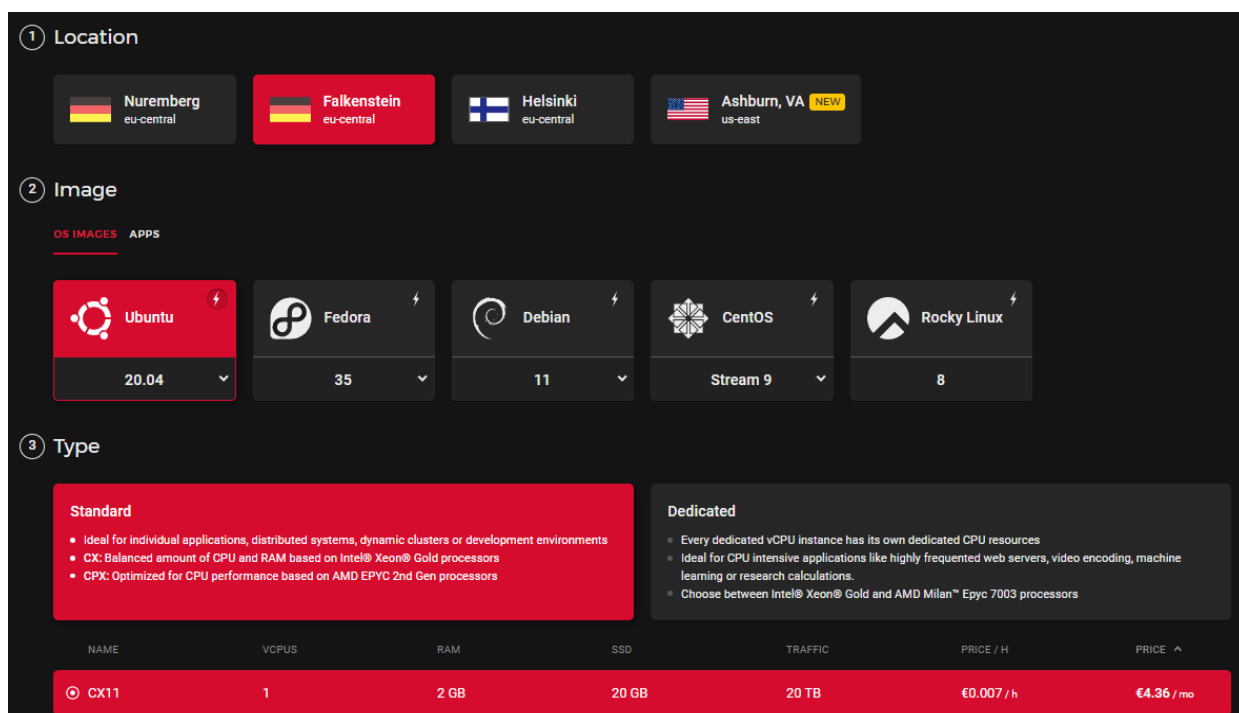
1 Location

Nuremberg
eu-central

Falkenstein
eu-central

Helsinki
eu-central

Ashburn, VA NEW
us-east

2 Image

OS IMAGES APPS

Ubuntu
20.04

Fedora
35

Debian
11

CentOS
Stream 9

Rocky Linux
8

3 Type

Standard

- Ideal for individual applications, distributed systems, dynamic clusters or development environments
- CX: Balanced amount of CPU and RAM based on Intel® Xeon® Gold processors
- CPX: Optimized for CPU performance based on AMD EPYC 2nd Gen processors

Dedicated

- Every dedicated vCPU instance has its own dedicated CPU resources
- Ideal for CPU intensive applications like highly frequented web servers, video encoding, machine learning or research calculations.
- Choose between Intel® Xeon® Gold and AMD Milan™ Epyc 7003 processors

| NAME | VCPUS | RAM | SSD | TRAFFIC | PRICE / H | PRICE |
|---|---|---|---|---|---|---|
| CX11 | 1 | 2 GB | 20 GB | 20 TB | €0.007 / h | €4.36 / mo |